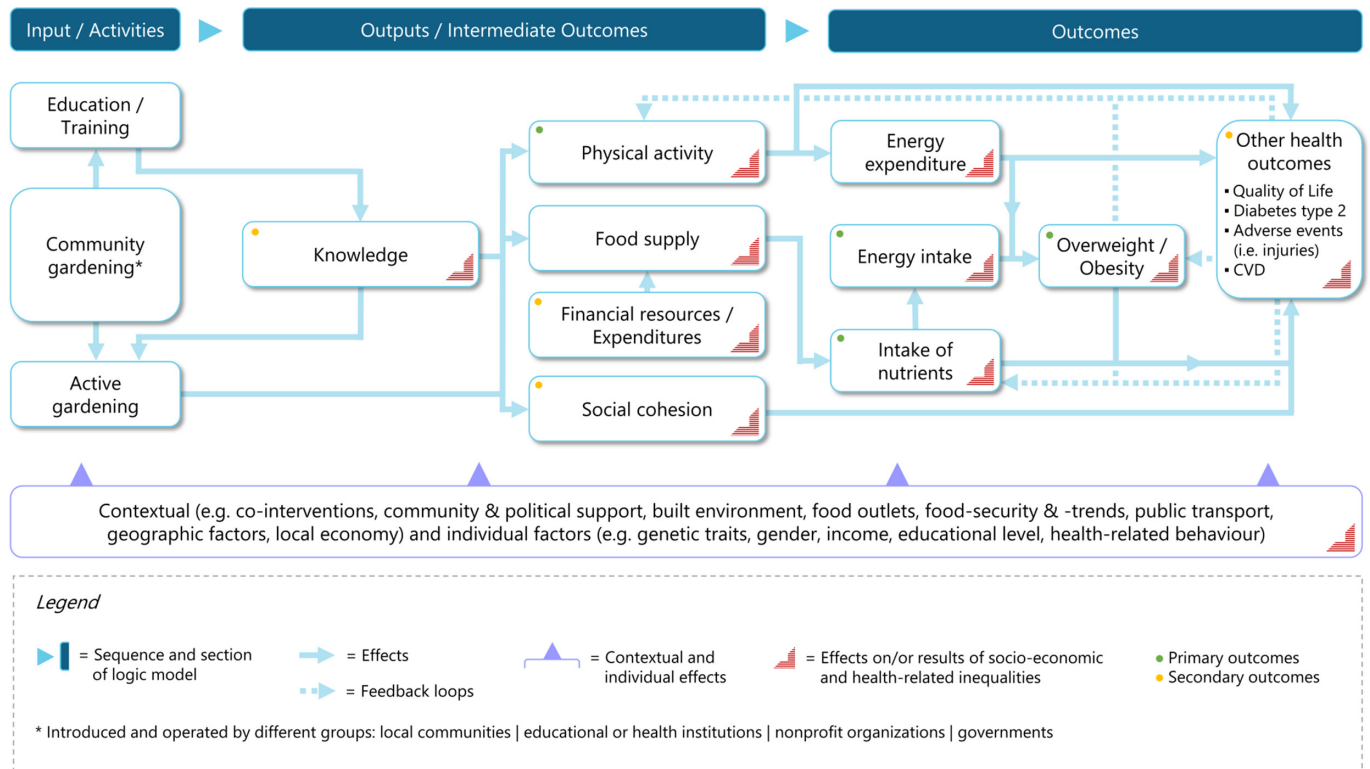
Input / Activities

Outputs / Intermediate Outcomes

Outcomes

Education / Training

Community gardening*

Active gardening

Knowledge

Physical activity

Food supply

Financial resources / Expenditures

Social cohesion

Energy expenditure

Energy intake

Intake of nutrients

Overweight / Obesity

Other health outcomes
▪ Quality of Life
▪ Diabetes type 2
▪ Adverse events (i.e. injuries)
▪ CVD

Contextual (e.g. co-interventions, community & political support, built environment, food outlets, food-security & -trends, public transport, geographic factors, local economy) and individual factors (e.g. genetic traits, gender, income, educational level, health-related behaviour)

Legend

= Sequence and section of logic model

= Effects

= Feedback loops

= Contextual and individual effects

= Effects on/or results of socio-economic and health-related inequalities

Primary outcomes

Secondary outcomes

* Introduced and operated by different groups: local communities | educational or health institutions | nonprofit organizations | governments